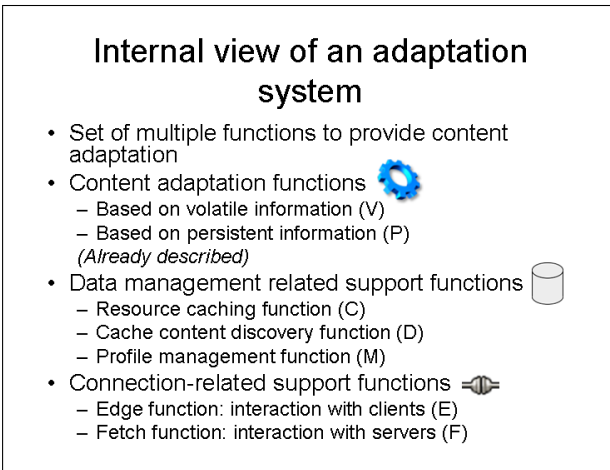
Internal view of an adaptation system

- Set of multiple functions to provide content adaptation
- Content adaptation functions
  – Based on volatile information (V)
  – Based on persistent information (P)
  *(Already described)*
- Data management related support functions
  – Resource caching function (C)
  – Cache content discovery function (D)
  – Profile management function (M)
- Connection-related support functions
  – Edge function: interaction with clients (E)
  – Fetch function: interaction with servers (F)